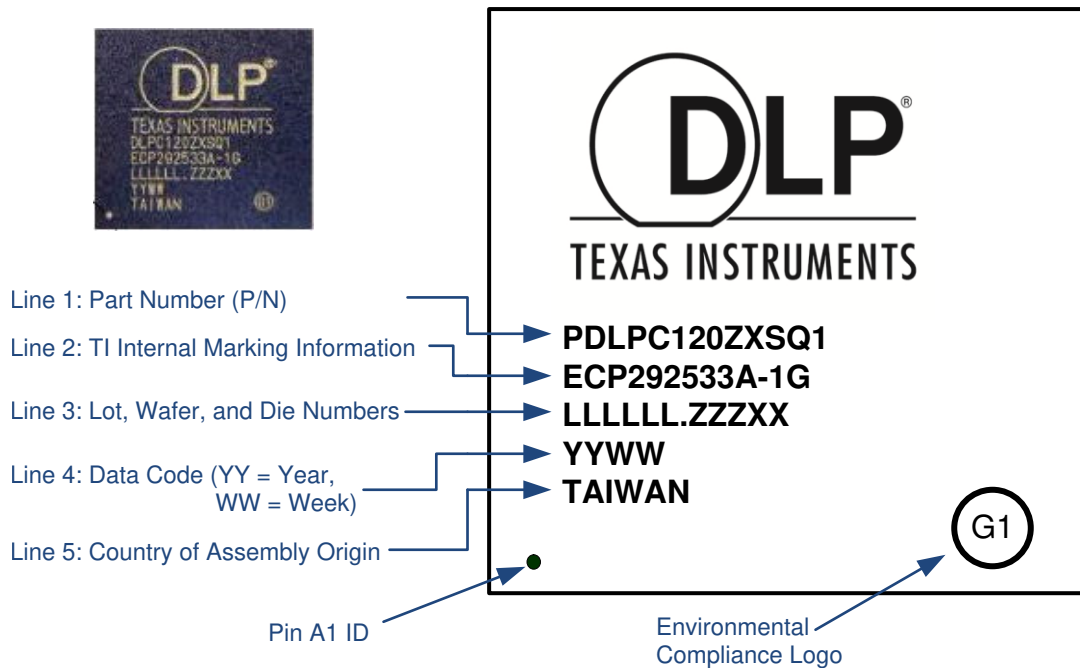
DLP®
TEXAS INSTRUMENTS
DLPC120ZXSQ1
ECP292533A-1G
LLLLLL.ZZZXX
YYWW
TAIWAN
G1

DLP®
TEXAS INSTRUMENTS

Line 1: Part Number (P/N)
PDLPC120ZXSQ1

Line 2: TI Internal Marking Information
ECP292533A-1G

Line 3: Lot, Wafer, and Die Numbers
LLLLLL.ZZZXX

Line 4: Data Code (YY = Year, WW = Week)
YYWW

TAIWAN
Line 5: Country of Assembly Origin

G1

Pin A1 ID

Environmental Compliance Logo